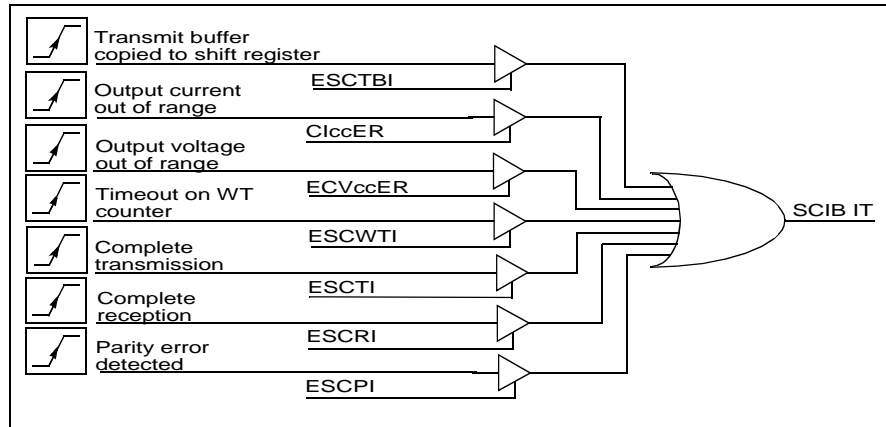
Transmit buffer copied to shift register

ESCTBI

Output current out of range

CIccER

Output voltage out of range

ECVccER

Timeout on WT counter

ESCWTI

Complete transmission

ESCTI

Complete reception

ESCRI

Parity error detected

ESCPI

SCIB IT